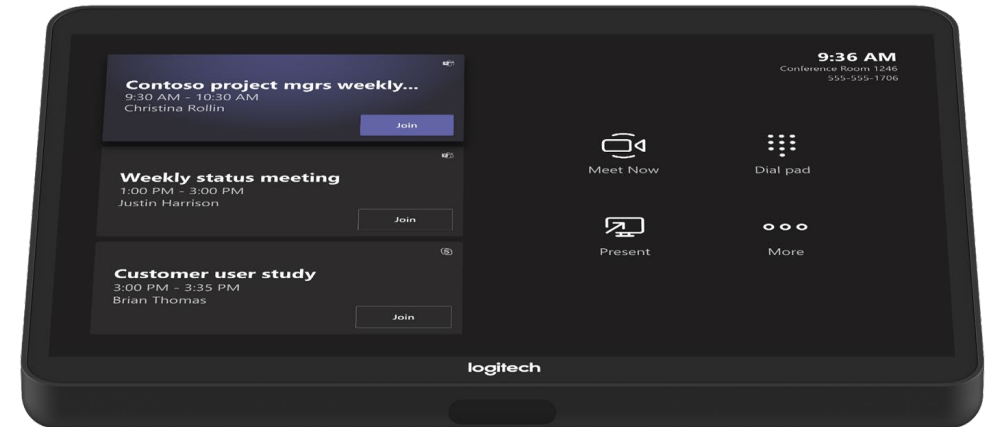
Contoso project mgrs weekly...
9:30 AM - 10:30 AM
Christina Rollin

Join

Weekly status meeting
1:00 PM - 3:00 PM
Justin Harrison

Join

Customer user study
3:00 PM - 3:35 PM
Brian Thomas

Join

9:36 AM
Conference Room 1246
555-555-1706

Meet Now

Dial pad

Present

More

logitech